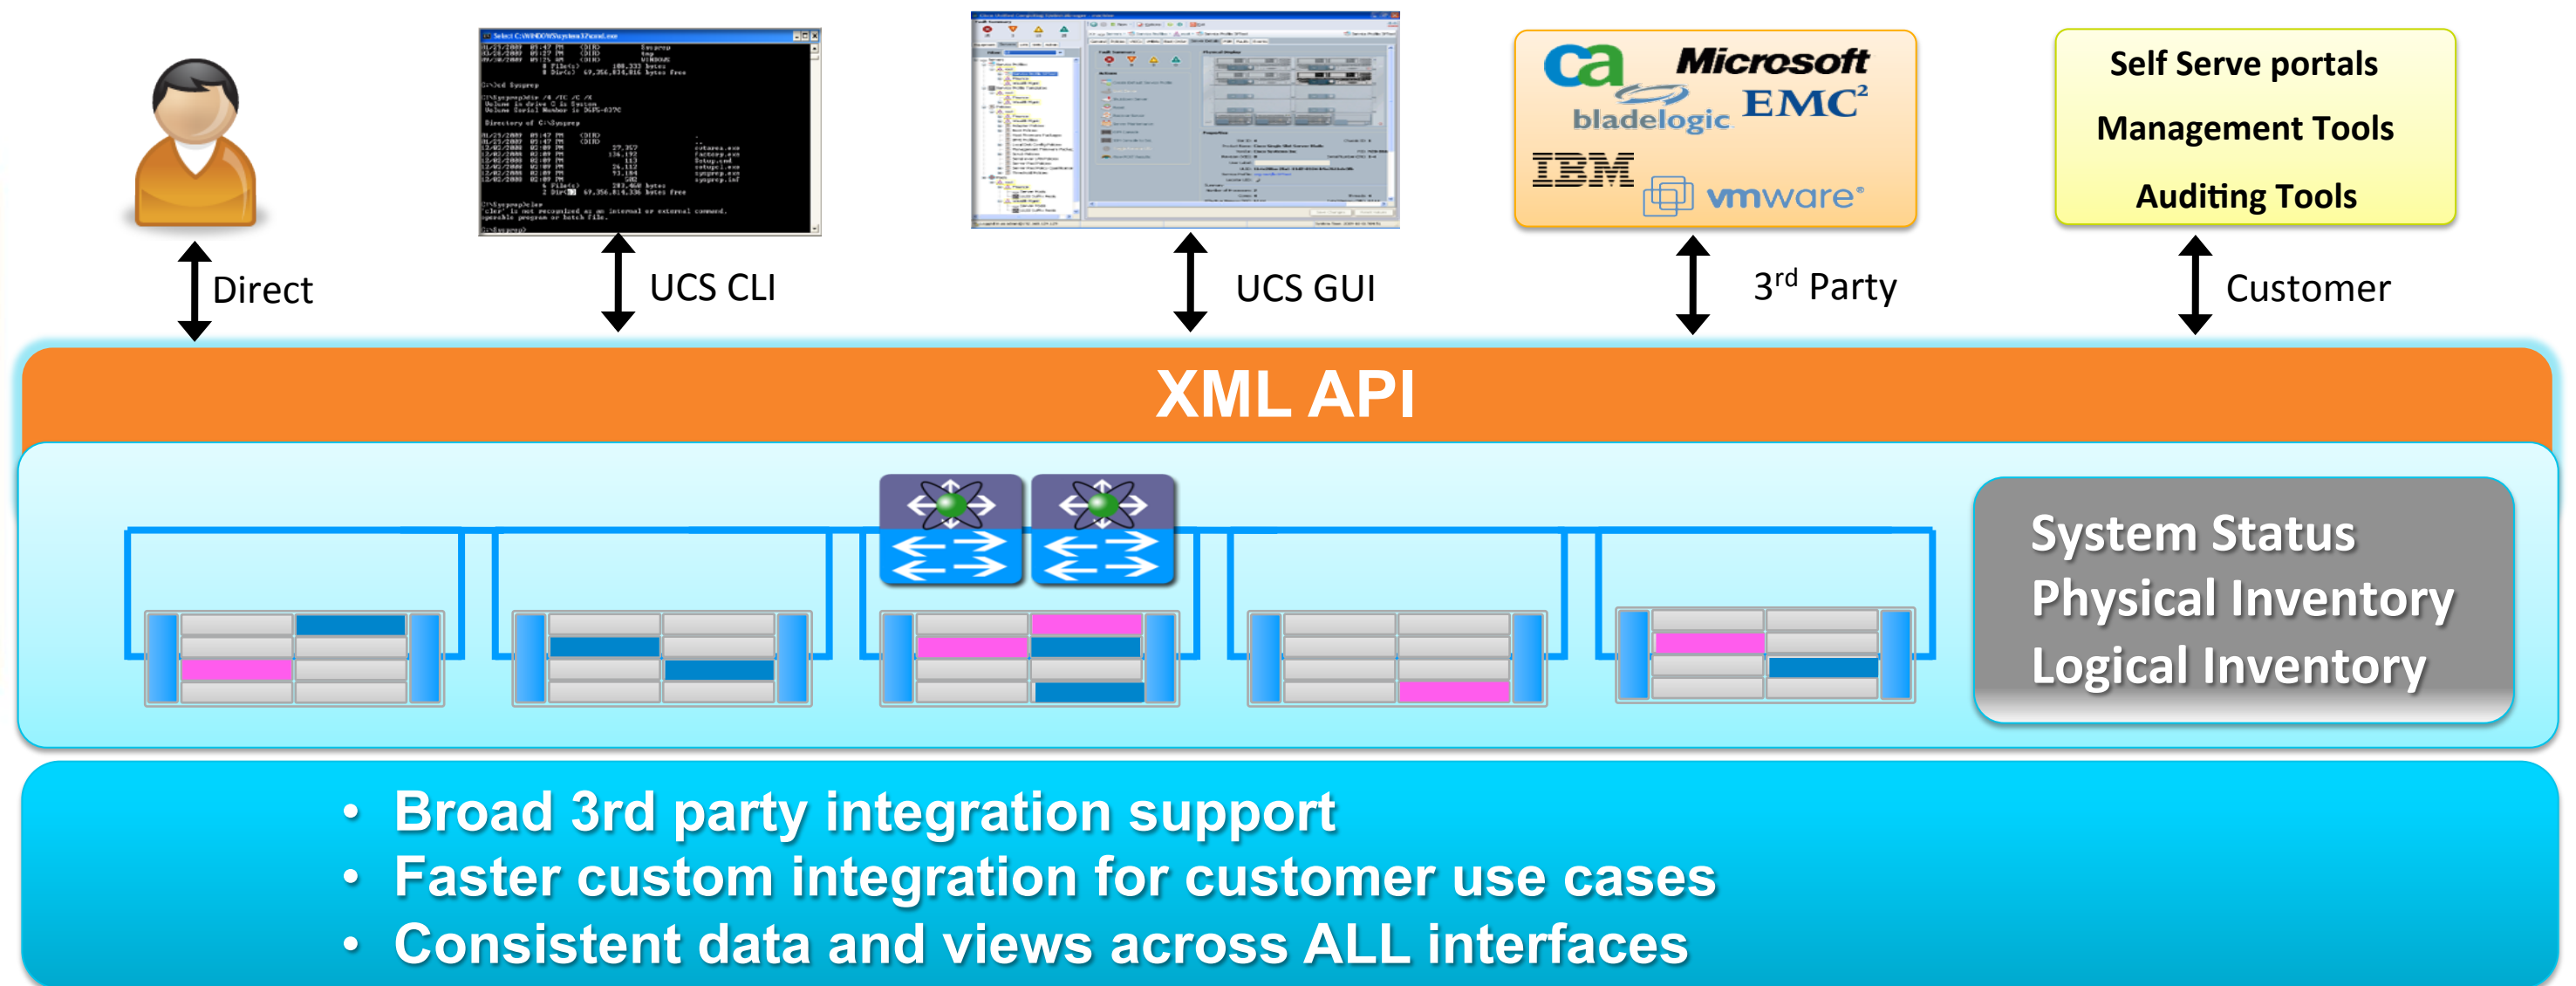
ca Microsoft bladelogic EMC²
IBM vmware®

Self Serve portals
Management Tools
Auditing Tools

Direct

UCS CLI

UCS GUI

3$^{rd}$ Party

Customer

XML API

System Status
Physical Inventory
Logical Inventory

• Broad 3rd party integration support
• Faster custom integration for customer use cases
• Consistent data and views across ALL interfaces